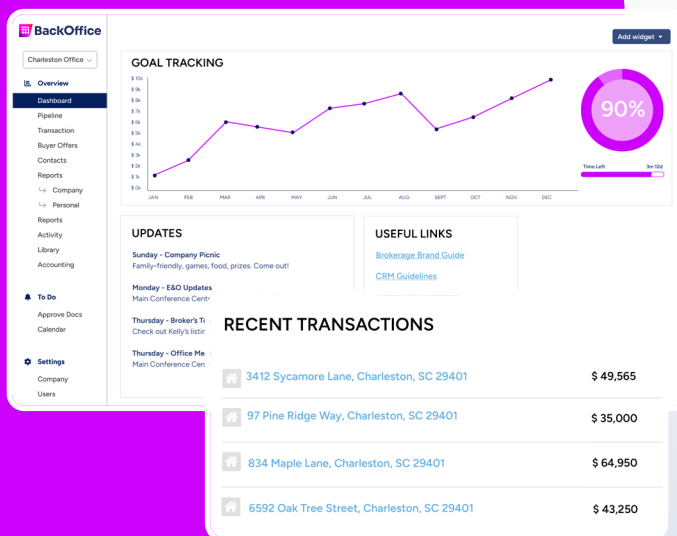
BackOffice

Charleston Office

Overview
Dashboard
Pipeline
Transaction
Buyer Offers
Contacts
Reports
Company
Personal
Reports
Activity
Library
Accounting

To Do
Approve Docs
Calendar

Settings
Company
Users

Add widget

GOAL TRACKING

$ 10k
$ 9k
$ 8k
$ 7k
$ 6k
$ 5k
$ 4k
$ 3k
$ 2k
$ 1k
$ 0k

JAN FEB MAR APR MAY JUN JUL AUG SEPT OCT NOV DEC

90%

Time Left 3m 12d

UPDATES

Sunday - Company Picnic
Family-friendly, games, food, prizes. Come out!

Monday - E&O Updates
Main Conference Cent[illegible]

Thursday - Broker's T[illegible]
Check out Kelly's listi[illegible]

Thursday - Office Me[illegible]
Main Conference Cen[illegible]

USEFUL LINKS

Brokerage Brand Guide

CRM Guidelines

RECENT TRANSACTIONS

| 3412 Sycamore Lane, Charleston, SC 29401 | $ 49,565 |
|---|---|
| 97 Pine Ridge Way, Charleston, SC 29401 | $ 35,000 |
| 834 Maple Lane, Charleston, SC 29401 | $ 64,950 |
| 6592 Oak Tree Street, Charleston, SC 29401 | $ 43,250 |